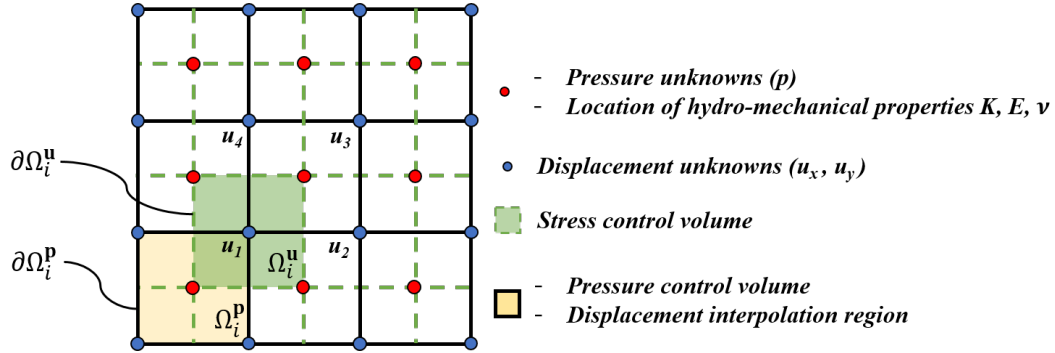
$\partial\Omega_i^{\mathbf{u}}$

$\partial\Omega_i^{\mathbf{p}}$

$u_4$ $u_3$

$u_1$ $\Omega_i^{\mathbf{u}}$ $u_2$

$\Omega_i^{\mathbf{p}}$

- Pressure unknowns (p)
- Location of hydro-mechanical properties K, E, ν

Displacement unknowns ($u_x$ , $u_y$)

Stress control volume

- Pressure control volume
- Displacement interpolation region